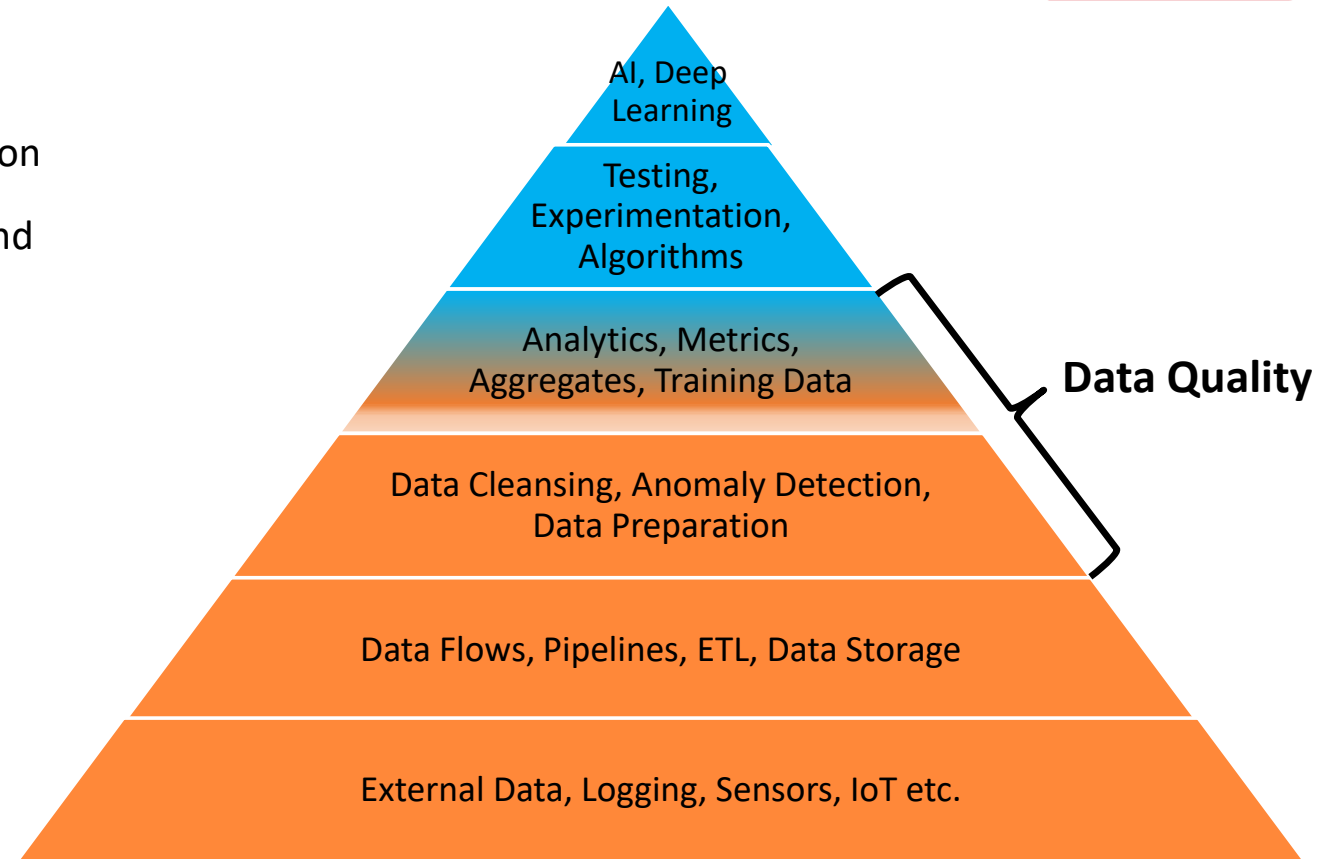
on

nd

AI, Deep Learning

Testing, Experimentation, Algorithms

Analytics, Metrics, Aggregates, Training Data

Data Quality

Data Cleansing, Anomaly Detection, Data Preparation

Data Flows, Pipelines, ETL, Data Storage

External Data, Logging, Sensors, IoT etc.